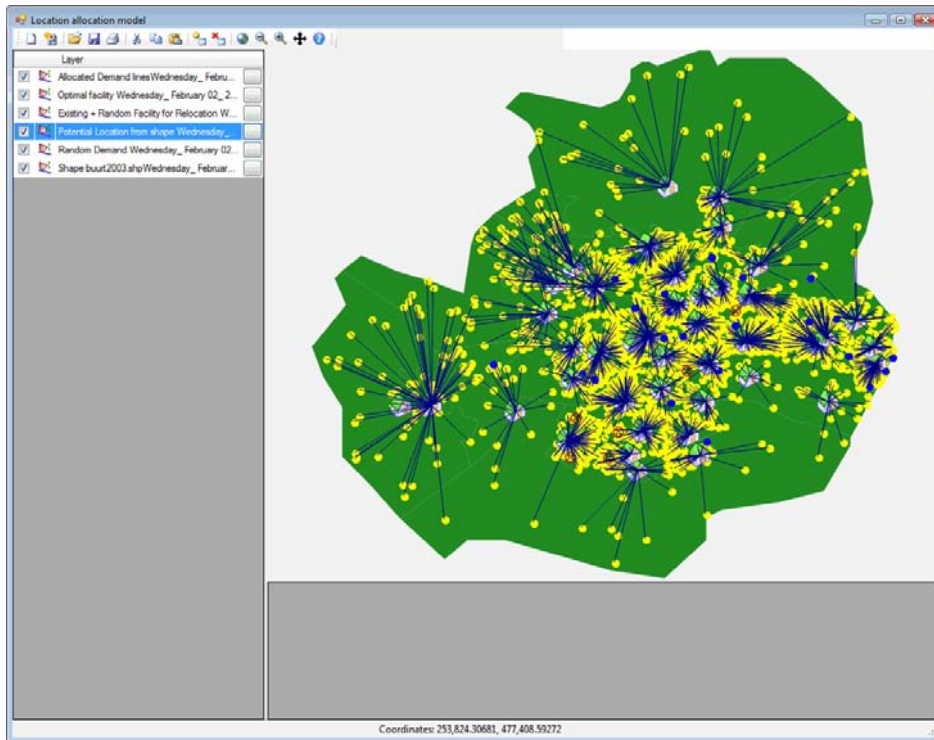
Location allocation model

Layer

Allocated Demand linesWednesday_ Febru...

Optimal facility Wednesday_ February 02_ 2...

Existing + Random Facility for Relocation W...

Potential Location from shape Wednesday_

Random Demand Wednesday_ February 02...

Shape buurt2003.shpWednesday_ Februar...

Coordinates: 253,824.30681, 477,408.59272